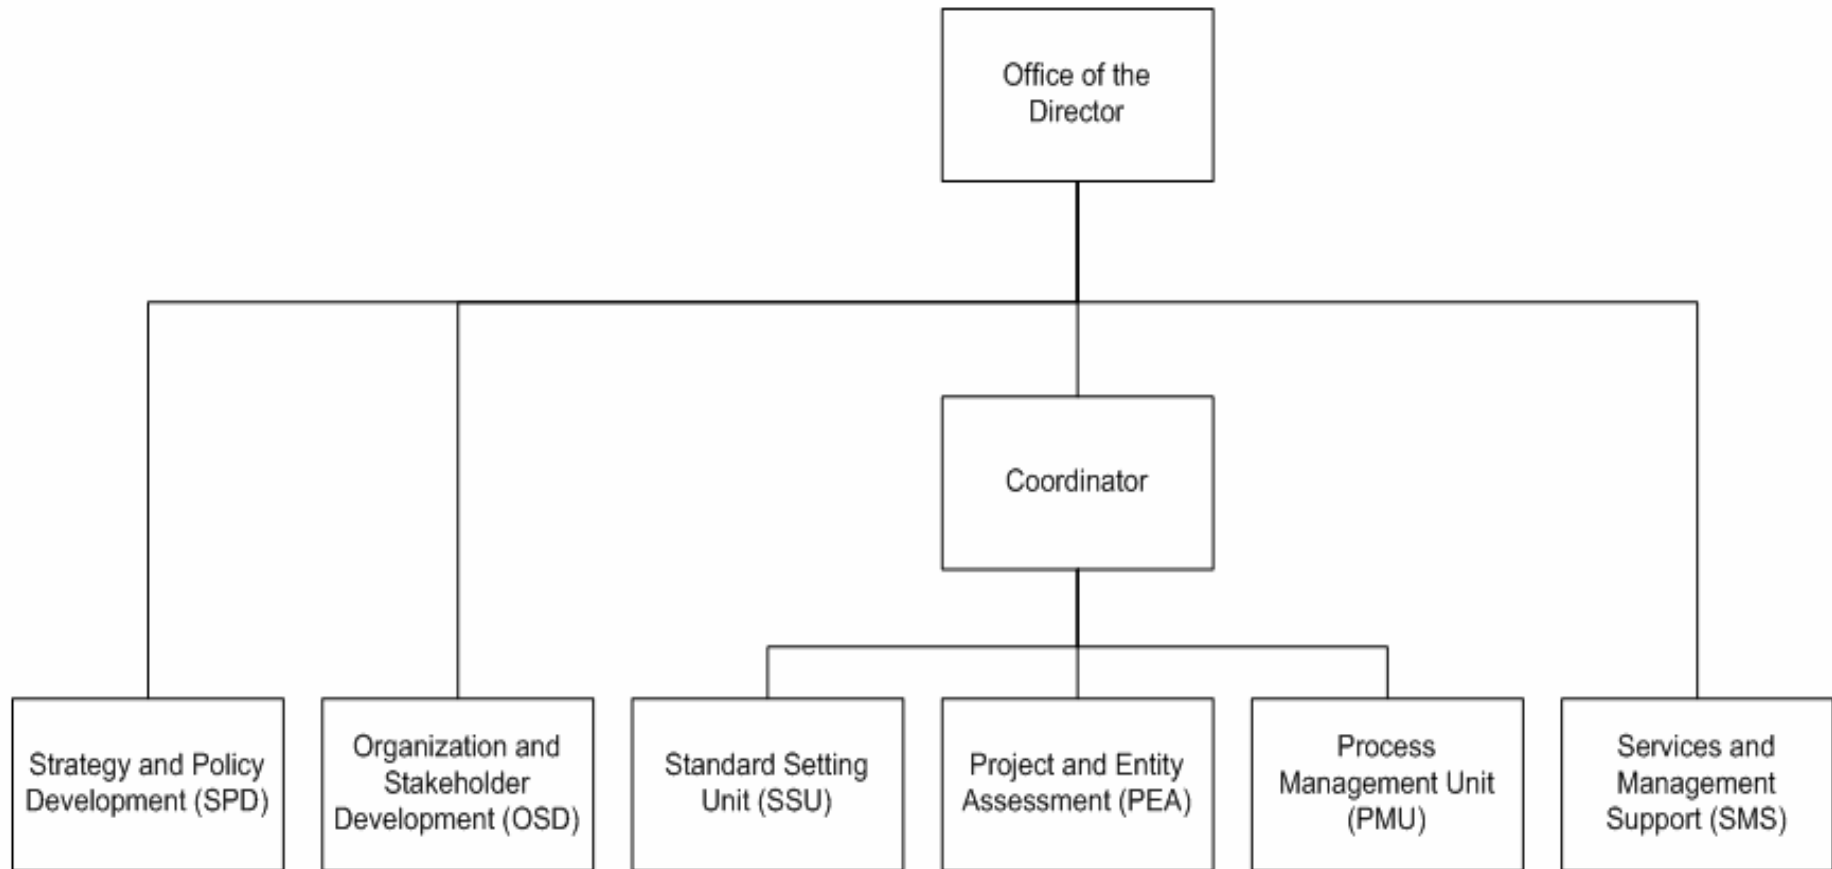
Office of the Director

Coordinator

Strategy and Policy Development (SPD)

Organization and Stakeholder Development (OSD)

Standard Setting Unit (SSU)

Project and Entity Assessment (PEA)

Process Management Unit (PMU)

Services and Management Support (SMS)